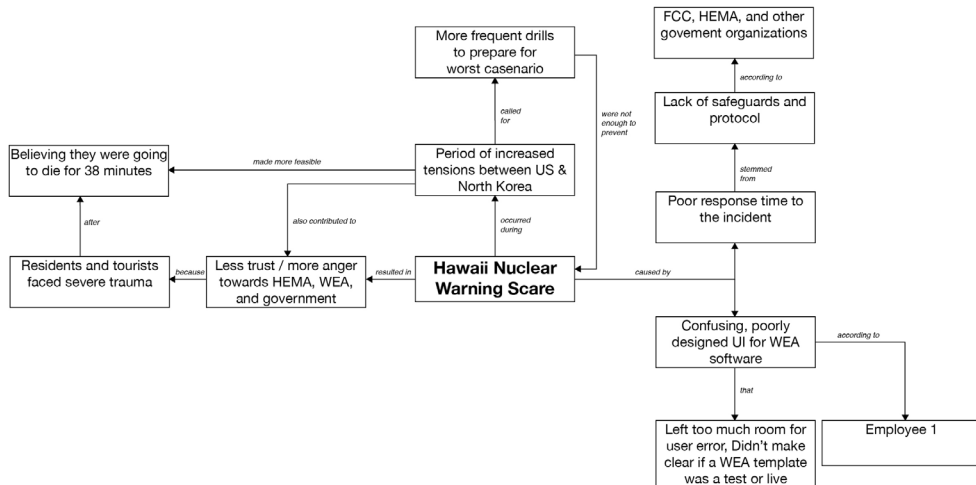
FCC, HEMA, and other govement organizations

according to

Lack of safeguards and protocol

stemmed from

Poor response time to the incident

More frequent drills to prepare for worst casenario

called for

were not enough to prevent

Believing they were going to die for 38 minutes

made more feasible

Period of increased tensions between US & North Korea

also contributed to

occurred during

after

Residents and tourists faced severe trauma

because

Less trust / more anger towards HEMA, WEA, and government

resulted in

Hawaii Nuclear Warning Scare

caused by

Confusing, poorly designed UI for WEA software

according to

that

Left too much room for user error, Didn't make clear if a WEA template was a test or live

Employee 1